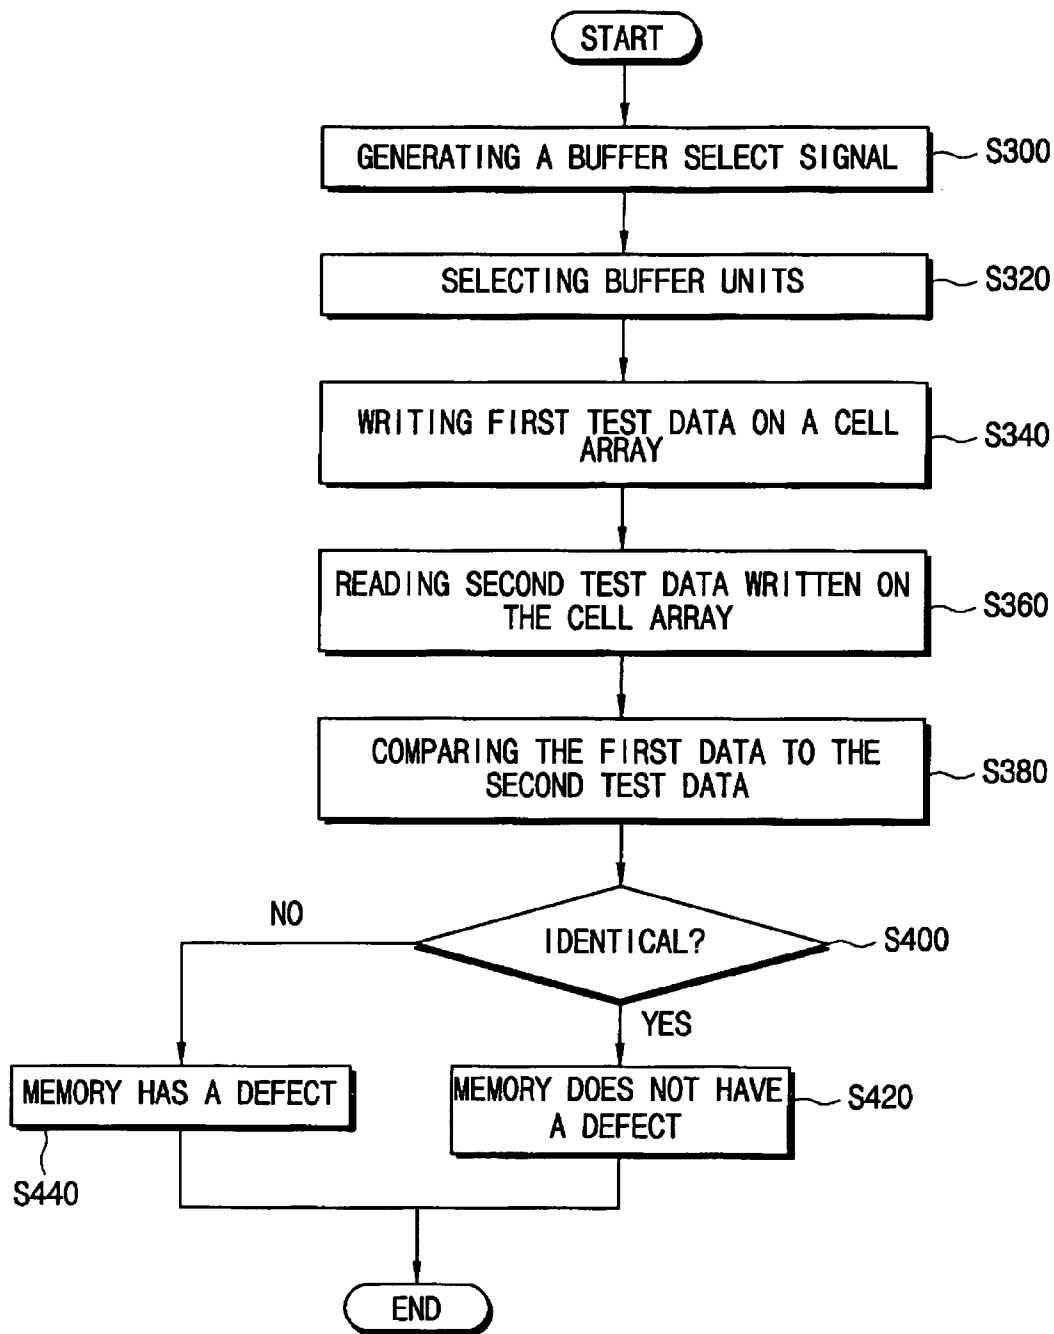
START

GENERATING A BUFFER SELECT SIGNAL

S300

SELECTING BUFFER UNITS

S320

WRITING FIRST TEST DATA ON A CELL ARRAY

S340

READING SECOND TEST DATA WRITTEN ON THE CELL ARRAY

S360

COMPARING THE FIRST DATA TO THE SECOND TEST DATA

S380

NO

IDENTICAL?

S400

YES

MEMORY HAS A DEFECT

S440

MEMORY DOES NOT HAVE A DEFECT

S420

END